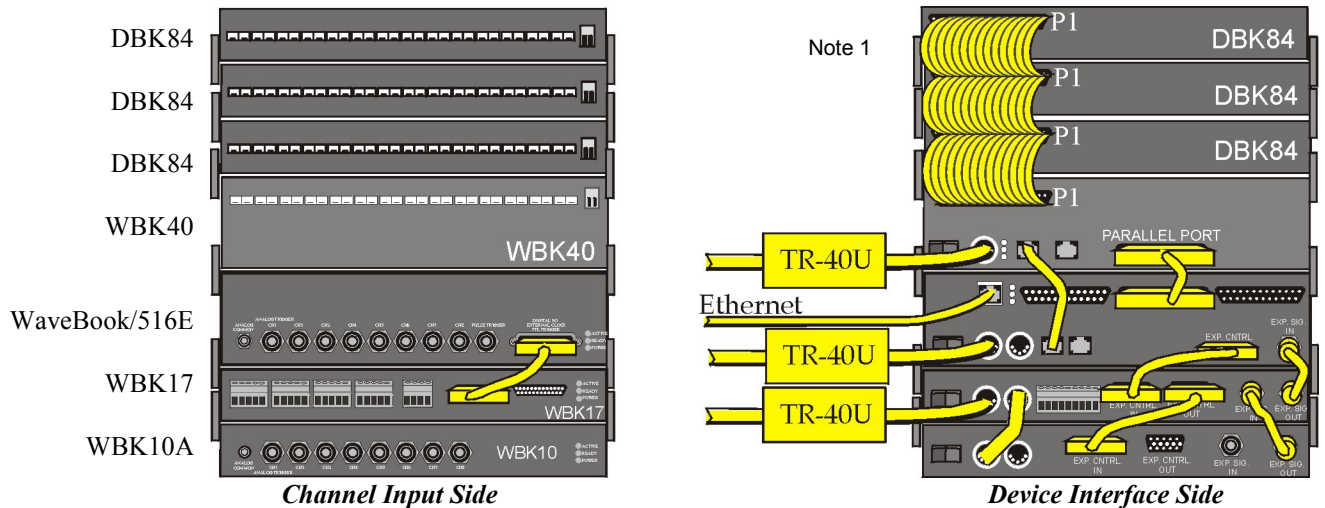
DBK84

DBK84

DBK84

WBK40

WaveBook/516E

WBK17

WBK10A

WBK40

ANALOG COMMON ANALOG TRIGGER CH1 CH2 CH3 CH4 CH5 CH6 CH7 CH8 PULSE TRIGGER DIGITAL I/O EXTERNAL CLOCK TTL TRIGGER

ACTIVE READY POWER

ACTIVE READY POWER

WBK17

ANALOG COMMON ANALOG TRIGGER CH1 CH2 CH3 CH4 CH5 CH6 CH7 CH8

WBK10

ACTIVE READY POWER

Channel Input Side

Note 1

P1

DBK84

P1

DBK84

P1

DBK84

P1

TR-40U

PARALLEL PORT

Ethernet

TR-40U

EXP. CNTRL

EXP. SIG. IN

TR-40U

EXP. CNTRL IN

EXP. CNTRL OUT

EXP. SIG. IN

EXP. SIG. OUT

EXP. CNTRL IN

EXP. CNTRL OUT

EXP. SIG. IN

EXP. SIG. OUT

Device Interface Side